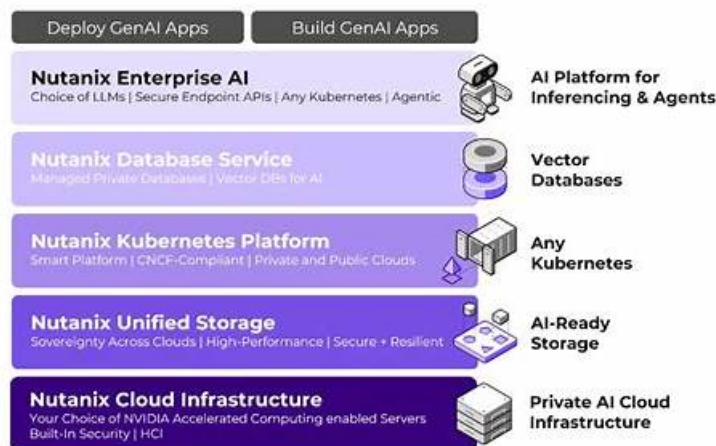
Deploy GenAI Apps

Build GenAI Apps

Nutanix Enterprise AI
Choice of LLMs | Secure Endpoint APIs | Any Kubernetes | Agentic

AI Platform for Inferencing & Agents

Nutanix Database Service
Managed Private Databases | Vector DBs for AI

Vector Databases

Nutanix Kubernetes Platform
Smart Platform | CNCF-Compliant | Private and Public Clouds

Any Kubernetes

Nutanix Unified Storage
Sovereignty Across Clouds | High-Performance | Secure + Resilient

AI-Ready Storage

Nutanix Cloud Infrastructure
Your Choice of NVIDIA Accelerated Computing enabled Servers
Built-In Security | HCI

Private AI Cloud Infrastructure